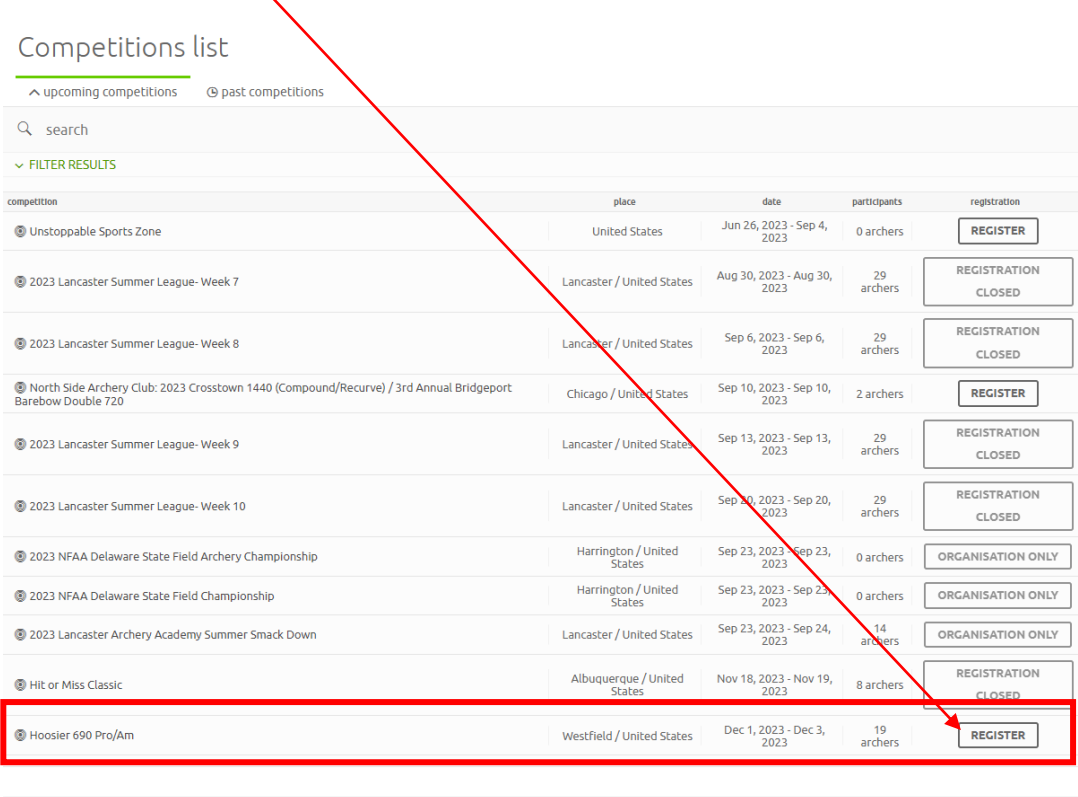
Competitions list

upcoming competitions    past competitions

search

FILTER RESULTS

| competition | place | date | participants | registration |
|---|---|---|---|---|
| Unstoppable Sports Zone | United States | Jun 26, 2023 - Sep 4, 2023 | 0 archers | REGISTER |
| 2023 Lancaster Summer League- Week 7 | Lancaster / United States | Aug 30, 2023 - Aug 30, 2023 | 29 archers | REGISTRATION CLOSED |
| 2023 Lancaster Summer League- Week 8 | Lancaster / United States | Sep 6, 2023 - Sep 6, 2023 | 29 archers | REGISTRATION CLOSED |
| North Side Archery Club: 2023 Crosstown 1440 (Compound/Recurve) / 3rd Annual Bridgeport Barebow Double 720 | Chicago / United States | Sep 10, 2023 - Sep 10, 2023 | 2 archers | REGISTER |
| 2023 Lancaster Summer League- Week 9 | Lancaster / United States | Sep 13, 2023 - Sep 13, 2023 | 29 archers | REGISTRATION CLOSED |
| 2023 Lancaster Summer League- Week 10 | Lancaster / United States | Sep 20, 2023 - Sep 20, 2023 | 29 archers | REGISTRATION CLOSED |
| 2023 NFAA Delaware State Field Archery Championship | Harrington / United States | Sep 23, 2023 - Sep 23, 2023 | 0 archers | ORGANISATION ONLY |
| 2023 NFAA Delaware State Field Championship | Harrington / United States | Sep 23, 2023 - Sep 23, 2023 | 0 archers | ORGANISATION ONLY |
| 2023 Lancaster Archery Academy Summer Smack Down | Lancaster / United States | Sep 23, 2023 - Sep 24, 2023 | 14 archers | ORGANISATION ONLY |
| Hit or Miss Classic | Albuquerque / United States | Nov 18, 2023 - Nov 19, 2023 | 8 archers | REGISTRATION CLOSED |
| Hoosier 690 Pro/Am | Westfield / United States | Dec 1, 2023 - Dec 3, 2023 | 19 archers | REGISTER |